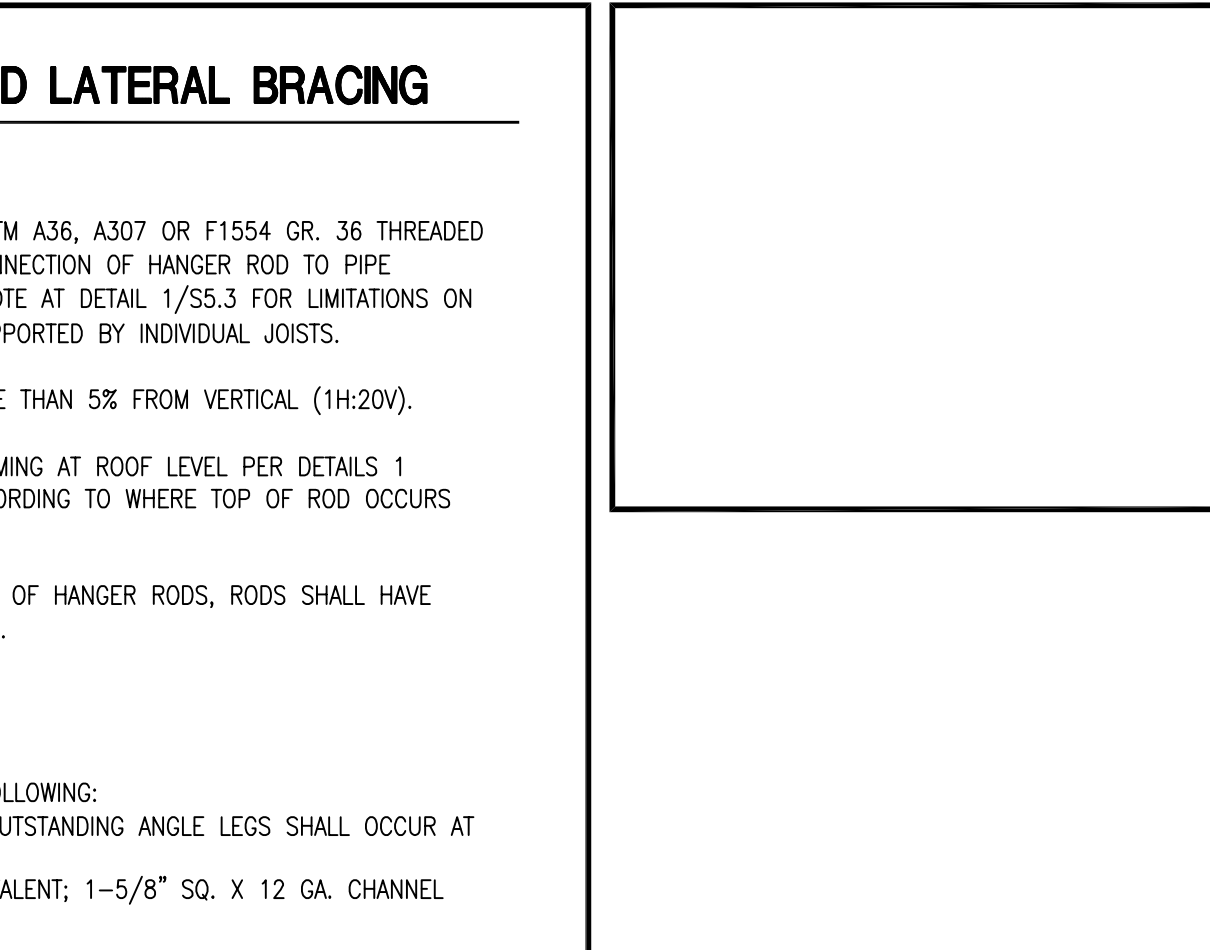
D LATERAL BRACING

TM A36, A307 OR F1554 GR. 36 THREADED INECTION OF HANGER ROD TO PIPE OTE AT DETAIL 1/S5.3 FOR LIMITATIONS ON PPORTED BY INDIVIDUAL JOISTS.

E THAN 5% FROM VERTICAL (1H:20V).

MING AT ROOF LEVEL PER DETAILS 1 ORDING TO WHERE TOP OF ROD OCCURS

OF HANGER RODS, RODS SHALL HAVE .

LLOWING:
UTSTANDING ANGLE LEGS SHALL OCCUR AT

ALENT; 1–5/8" SQ. X 12 GA. CHANNEL